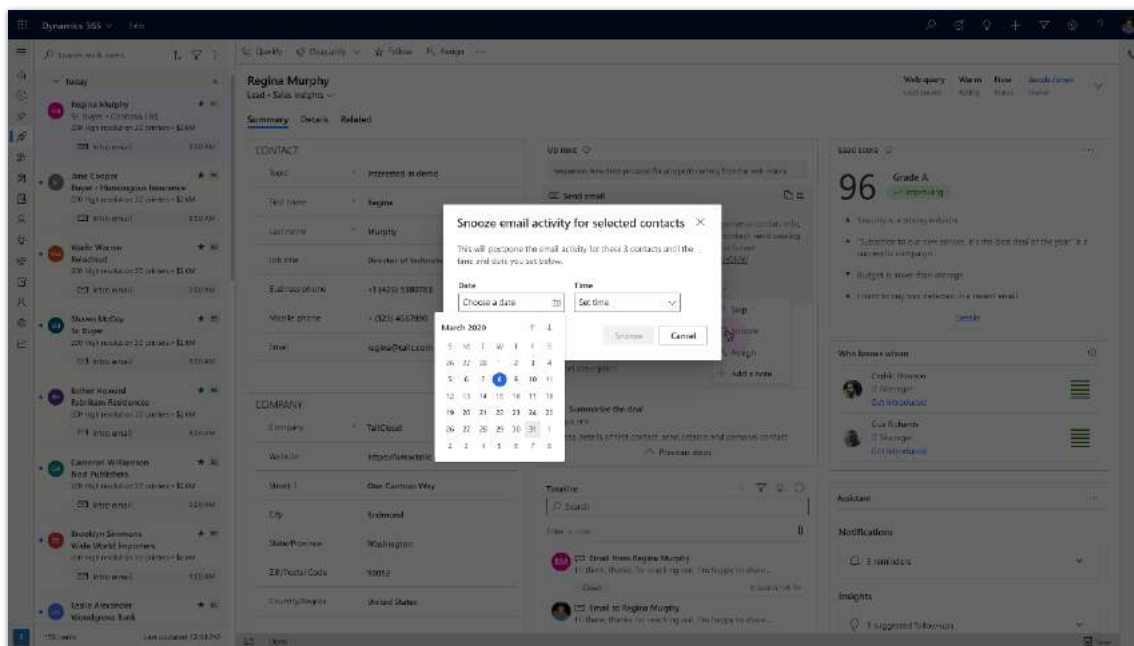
Dynamics 365 Sales

Search work items

Today

Regina Murphy
Sr. Buyer • Contoso Ltd.
Intro email

Jane Cooper
Buyer • Humongous Insurance
Intro email

Wade Warren
Relecloud
Intro email

Shawn McCoy
Sr. Buyer
Intro email

Esther Howard
Fabrikam Residences
Intro email

Cameron Williamson
Nod Publishers
Intro email

Brooklyn Simmons
Wide World Importers
Intro email

Leslie Alexander
Woodgrove Bank

Qualify Disqualify Follow Assign

Regina Murphy
Lead • Sales insights

Summary Details Related

CONTACT

Topic: Interested in demo
First name: Regina
Last name: Murphy
Job title: Director of Technology
Business phone: +1 (425) 5380783
Mobile phone: +(323) 4567890
Email: regina@tallcom

COMPANY

Company: TallCloud
Website:
Street 1: One Contoso Way
City: Redmond
State/Province: Washington
ZIP/Postal Code: 98052
Country/Region: United States

Up next

Send email

Snooze email activity for selected contacts ×

This will postpone the email activity for these 3 contacts until the time and date you set below.

Date
Choose a date

Time
Set time

Snooze Cancel

March 2020
S M T W T F S
26 27 28 1 2 3 4
5 6 7 8 9 10 11
12 13 14 15 16 17 18
19 20 21 22 23 24 25
26 27 28 29 30 31 1
2 3 4 5 6 7 8

Skip
Snooze
Assign
Add a note

Summarize the deal

Previous steps

Timeline

Search

Email from Regina Murphy
Email to Regina Murphy

Lead score

96
Grade A
Improving

Who knows whom

Assistant

Notifications
3 reminders

Insights
3 suggested follow-ups